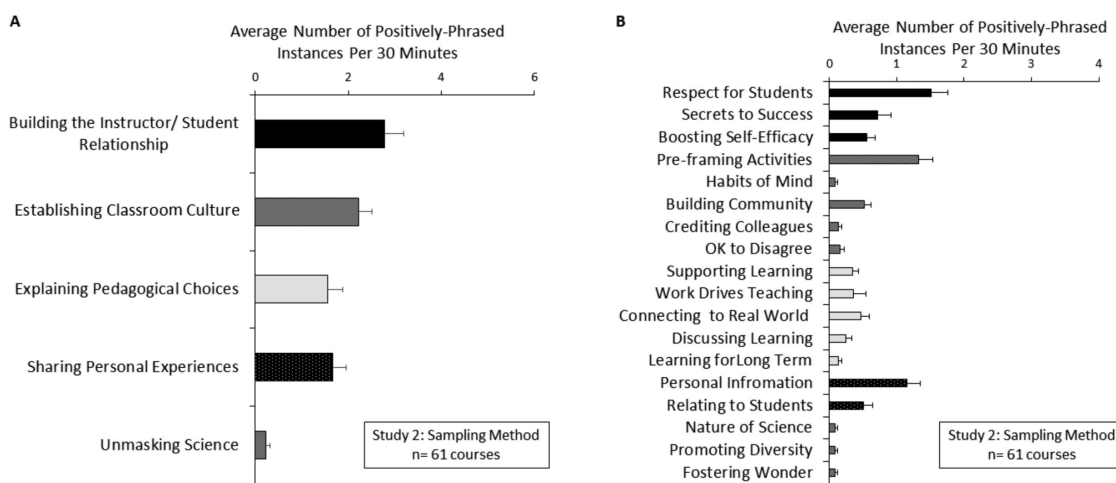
A

Average Number of Positively-Phrased Instances Per 30 Minutes

0 2 4 6

Building the Instructor/ Student Relationship

Establishing Classroom Culture

Explaining Pedagogical Choices

Sharing Personal Experiences

Unmasking Science

Study 2: Sampling Method
n= 61 courses

B

Average Number of Positively-Phrased Instances Per 30 Minutes

0 1 2 3 4

Respect for Students
Secrets to Success
Boosting Self-Efficacy
Pre-framing Activities
Habits of Mind
Building Community
Crediting Colleagues
OK to Disagree
Supporting Learning
Work Drives Teaching
Connecting to Real World
Discussing Learning
Learning forLong Term
Personal Infromation
Relating to Students
Nature of Science
Promoting Diversity
Fostering Wonder

Study 2: Sampling Method
n= 61 courses